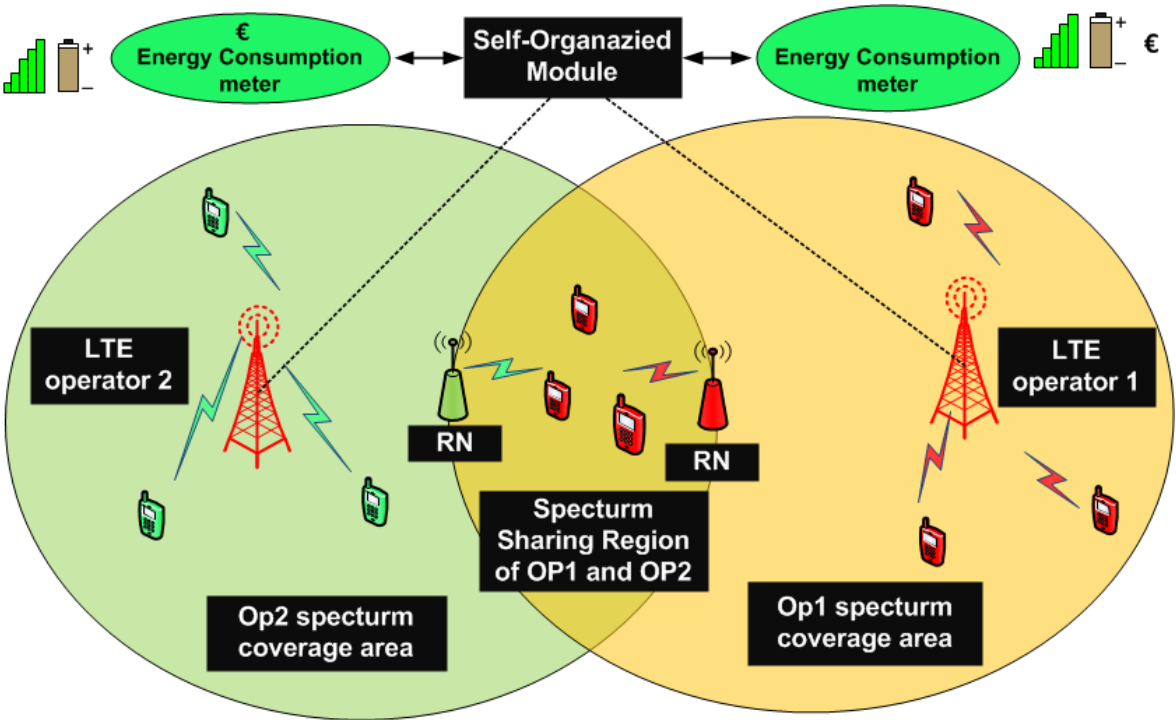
€
Energy Consumption meter

Self-Organazied Module

Energy Consumption meter

€

LTE operator 2

RN

RN

LTE operator 1

Specturm Sharing Region of OP1 and OP2

Op2 specturm coverage area

Op1 specturm coverage area